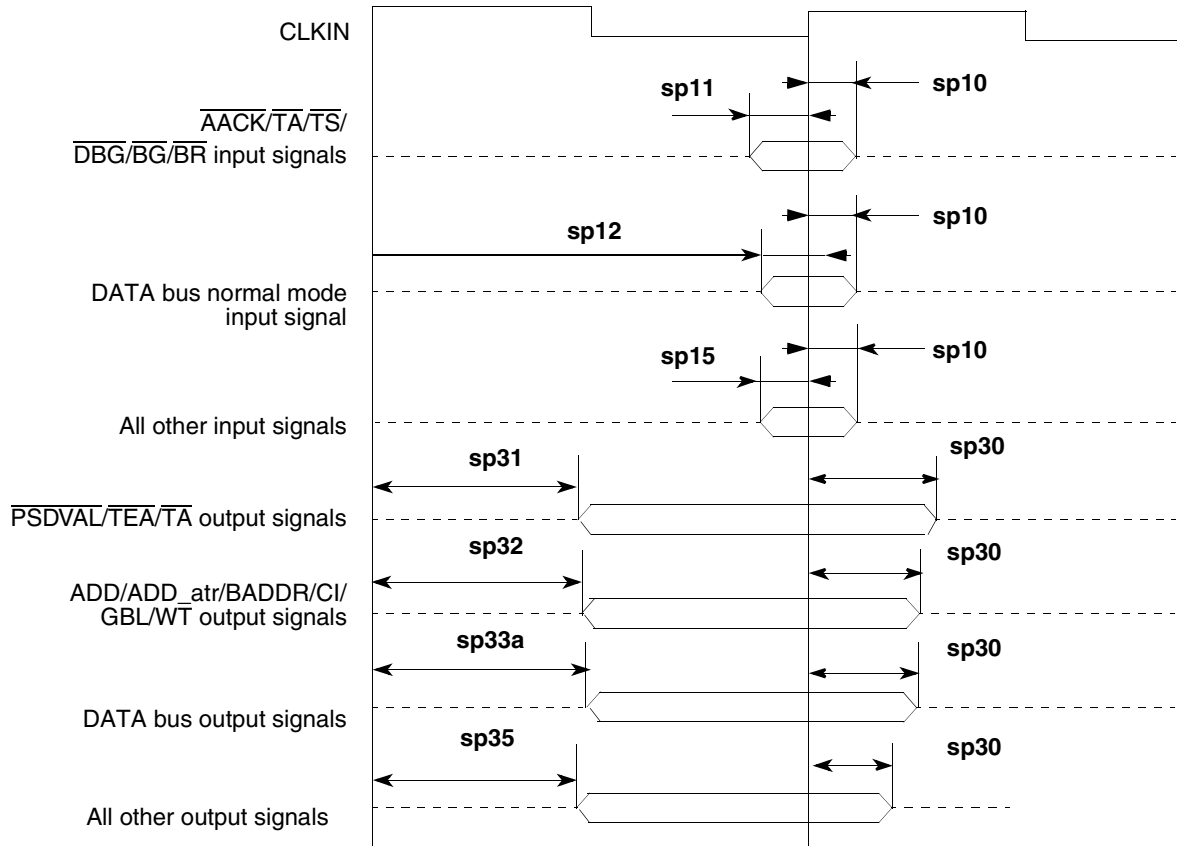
CLKIN

sp11

sp10

$\overline{AACK}/\overline{TA}/\overline{TS}/$
$\overline{DBG}/\overline{BG}/\overline{BR}$ input signals

sp12

sp10

DATA bus normal mode input signal

sp15

sp10

All other input signals

sp31

sp30

$\overline{PSDVAL}/\overline{TEA}/\overline{TA}$ output signals

sp32

sp30

ADD/ADD_atr/BADDR/CI/ GBL/$\overline{WT}$ output signals

sp33a

sp30

DATA bus output signals

sp35

sp30

All other output signals